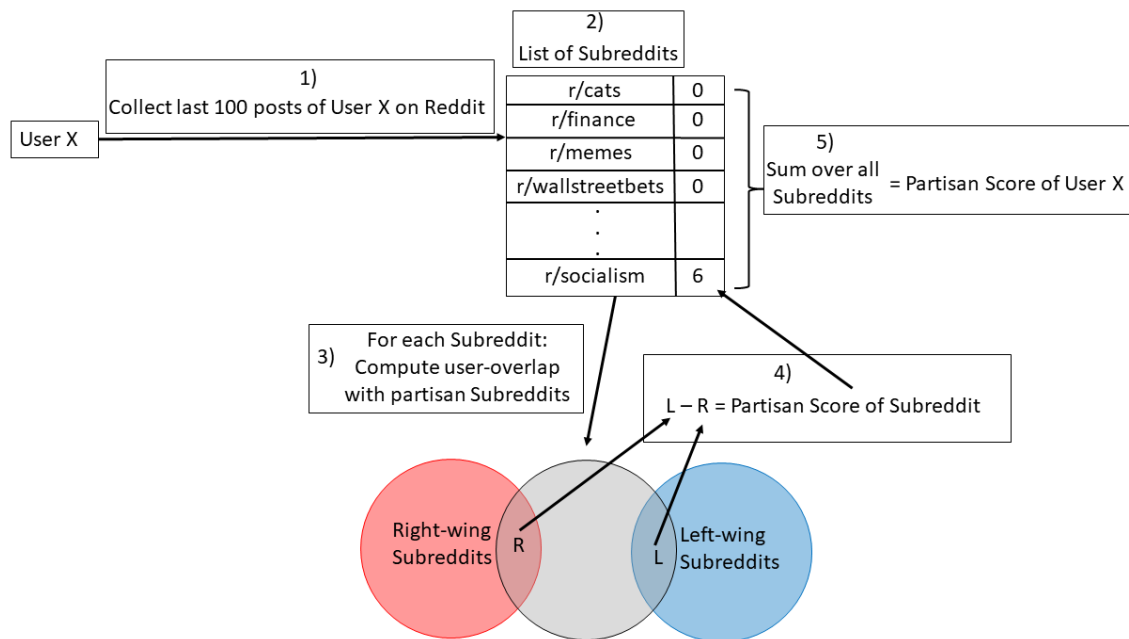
User X

1)
Collect last 100 posts of User X on Reddit

2)
List of Subreddits

| r/cats | 0 |
|---|---|
| r/finance | 0 |
| r/memes | 0 |
| r/wallstreetbets | 0 |
| . . . | |
| r/socialism | 6 |

5)
Sum over all Subreddits = Partisan Score of User X

3) For each Subreddit: Compute user-overlap with partisan Subreddits

4)
L – R = Partisan Score of Subreddit

Right-wing Subreddits

R

L

Left-wing Subreddits